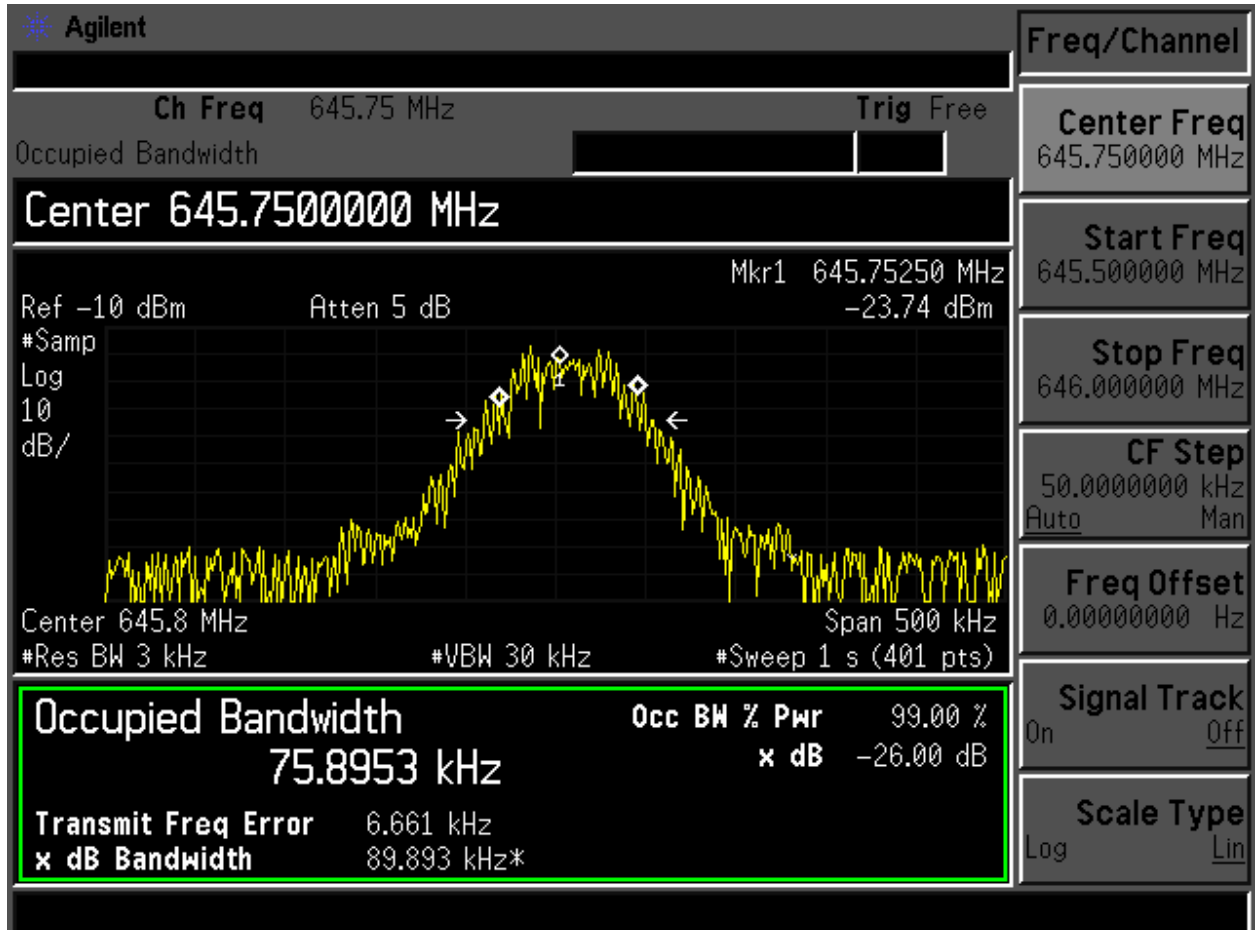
Agilent

Ch Freq 645.75 MHz
Trig Free
Occupied Bandwidth

Center 645.7500000 MHz

Mkr1 645.75250 MHz
Ref −10 dBm
Atten 5 dB
−23.74 dBm
#Samp
Log
10
dB/
1

Center 645.8 MHz
Span 500 kHz
#Res BW 3 kHz
#VBW 30 kHz
#Sweep 1 s (401 pts)

Occupied Bandwidth
75.8953 kHz
Occ BW % Pwr 99.00 %
x dB −26.00 dB
Transmit Freq Error 6.661 kHz
x dB Bandwidth 89.893 kHz*

Freq/Channel

Center Freq
645.750000 MHz

Start Freq
645.500000 MHz

Stop Freq
646.000000 MHz

CF Step
50.0000000 kHz
Auto Man

Freq Offset
0.00000000 Hz

Signal Track
On Off

Scale Type
Log Lin